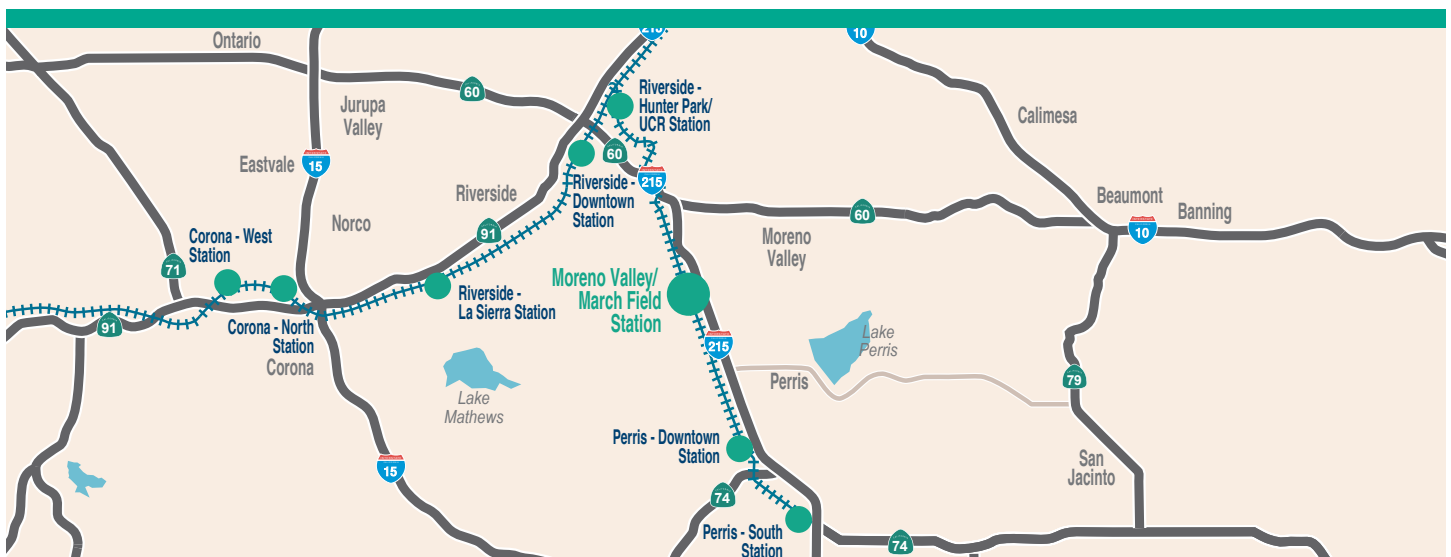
215
10
Ontario
60
Riverside - Hunter Park/ UCR Station
Jurupa Valley
Calimesa
60
Eastvale
15
Riverside - Downtown Station
215
Riverside
Beaumont
Banning
Norco
60
10
91
Corona - West Station
Moreno Valley
71
Moreno Valley/ March Field Station
Riverside - La Sierra Station
91
Corona - North Station
Lake Perris
Corona
215
Perris
79
Lake Mathews
Perris - Downtown Station
San Jacinto
15
74
Perris - South Station
74